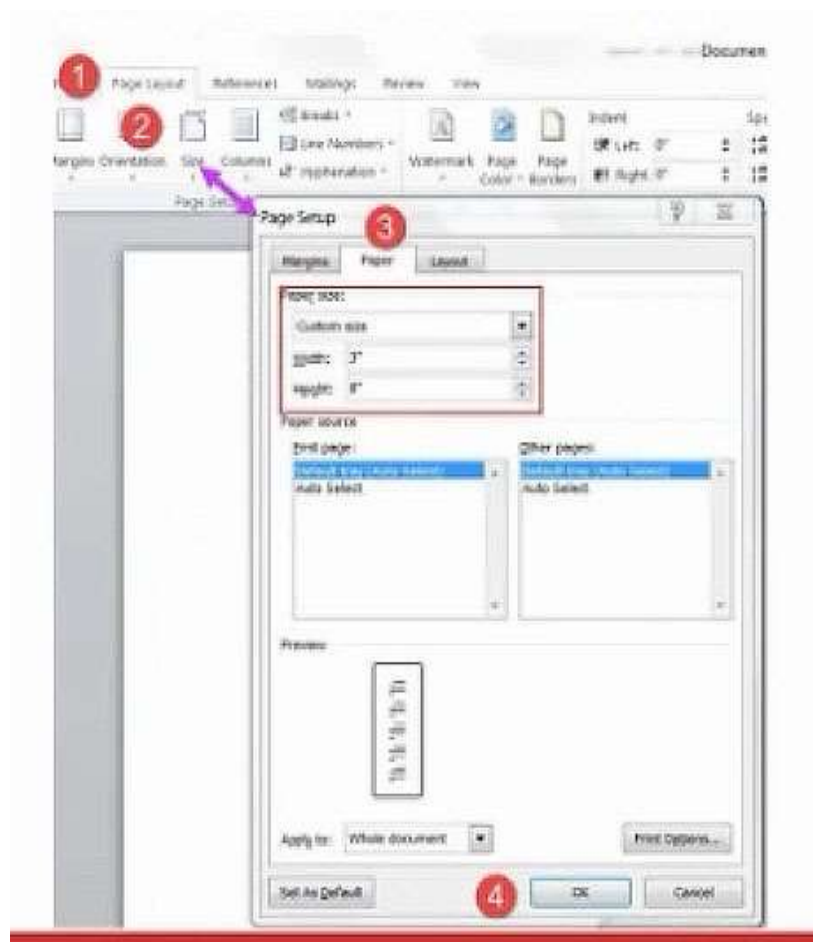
Documen

1 Page Layout References Mailings Review View

2

Margins Orientation Size Columns

Breaks

Line Numbers

Hyphenation

Watermark Page Color Page Borders

Indent

Left: 0"

Right: 0"

Page Setup

Page Setup

3

Margins Paper Layout

Paper size:

Custom size

Width: 3"

Height: 8"

Paper source

First page:

Default tray (Auto Select)

Auto Select

Other pages:

Default tray (Auto Select)

Auto Select

Preview

Apply to: Whole document

Print Options...

Set As Default

4

OK

Cancel